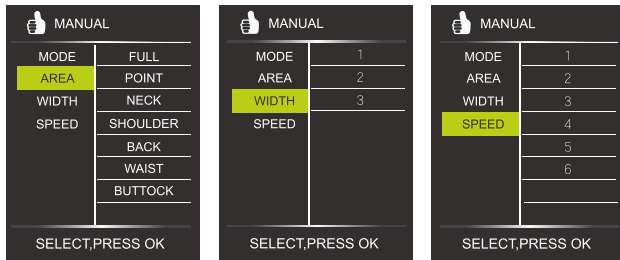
MANUAL

MODE
AREA
WIDTH
SPEED

FULL
POINT
NECK
SHOULDER
BACK
WAIST
BUTTOCK

SELECT,PRESS OK

MANUAL

MODE
AREA
WIDTH
SPEED

1
2
3

SELECT,PRESS OK

MANUAL

MODE
AREA
WIDTH
SPEED

1
2
3
4
5
6

SELECT,PRESS OK